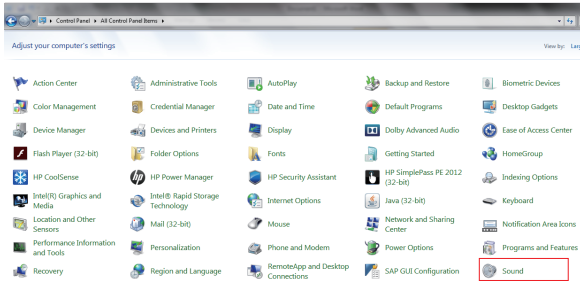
Control Panel ▸ All Control Panel Items ▸

Adjust your computer's settings

View by: Lar

| | | | | |
|---|---|---|---|---|
| Action Center | Administrative Tools | AutoPlay | Backup and Restore | Biometric Devices |
| Color Management | Credential Manager | Date and Time | Default Programs | Desktop Gadgets |
| Device Manager | Devices and Printers | Display | Dolby Advanced Audio | Ease of Access Center |
| Flash Player (32-bit) | Folder Options | Fonts | Getting Started | HomeGroup |
| HP CoolSense | HP Power Manager | HP Security Assistant | HP SimplePass PE 2012 (32-bit) | Indexing Options |
| Intel(R) Graphics and Media | Intel® Rapid Storage Technology | Internet Options | Java (32-bit) | Keyboard |
| Location and Other Sensors | Mail (32-bit) | Mouse | Network and Sharing Center | Notification Area Icons |
| Performance Information and Tools | Personalization | Phone and Modem | Power Options | Programs and Features |
| Recovery | Region and Language | RemoteApp and Desktop Connections | SAP GUI Configuration | Sound |